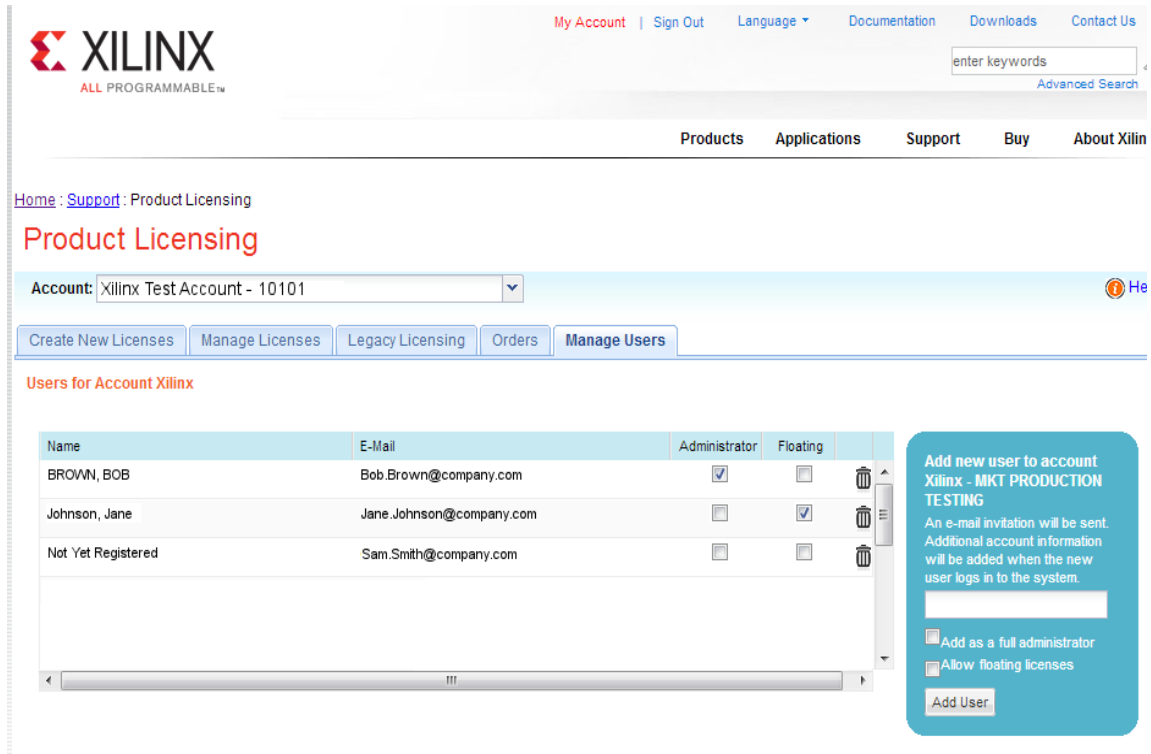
XILINX
ALL PROGRAMMABLE™

My Account | Sign Out Language Documentation Downloads Contact Us

enter keywords
Advanced Search

Products Applications Support Buy About Xilin

Home : Support : Product Licensing

Product Licensing

Account: Xilinx Test Account - 10101

He

Create New Licenses Manage Licenses Legacy Licensing Orders Manage Users

Users for Account Xilinx

| Name | E-Mail | Administrator | Floating |
|---|---|---|---|
| BROWN, BOB | Bob.Brown@company.com | ☑ | ☐ |
| Johnson, Jane | Jane.Johnson@company.com | ☐ | ☑ |
| Not Yet Registered | Sam.Smith@company.com | ☐ | ☐ |

Add new user to account Xilinx - MKT PRODUCTION TESTING
An e-mail invitation will be sent. Additional account information will be added when the new user logs in to the system.

Add as a full administrator
Allow floating licenses

Add User